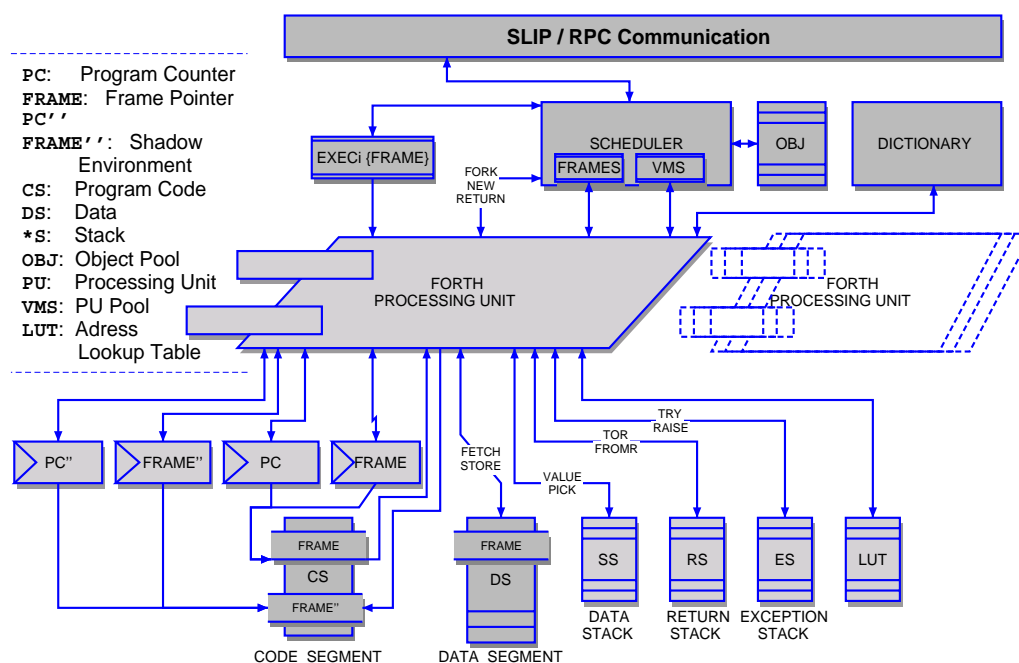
PC: Program Counter
FRAME: Frame Pointer
PC''
FRAME'': Shadow Environment
CS: Program Code
DS: Data
*S: Stack
OBJ: Object Pool
PU: Processing Unit
VMS: PU Pool
LUT: Adress Lookup Table

SLIP / RPC Communication

EXECi {FRAME}

SCHEDULER
FRAMES
VMS

OBJ

DICTIONARY

FORK
NEW
RETURN

FORTH
PROCESSING UNIT

FORTH
PROCESSING UNIT

PC''
FRAME''
PC
FRAME

FETCH
STORE

VALUE
PICK

TOR
FROMR

TRY
RAISE

FRAME
CS
FRAME''
CODE SEGMENT

FRAME
DS
DATA SEGMENT

SS
DATA STACK

RS
RETURN STACK

ES
EXCEPTION STACK

LUT